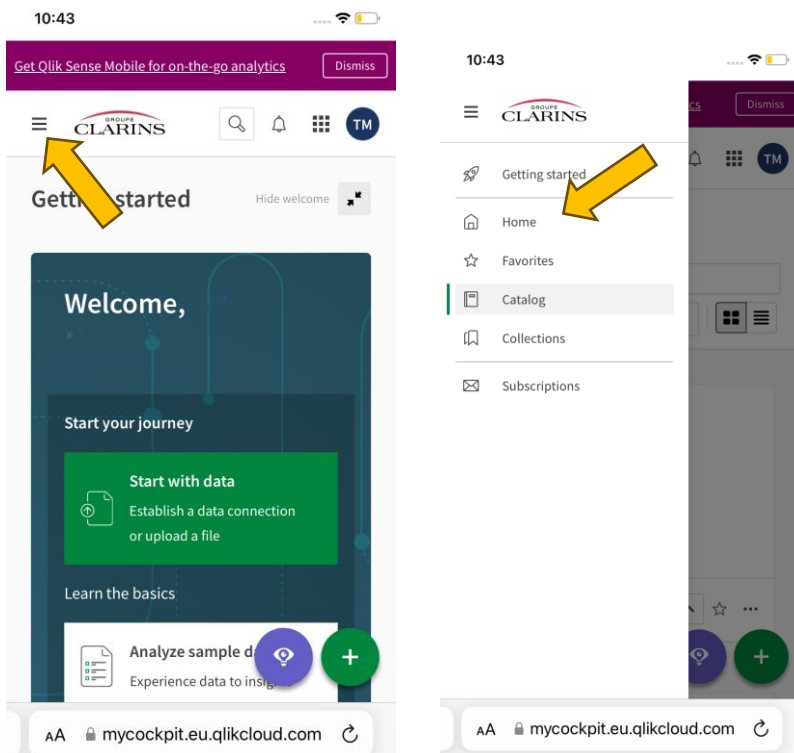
10:43

Get Qlik Sense Mobile for on-the-go analytics Dismiss

GROUPE CLARINS

TM

Getti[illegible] started Hide welcome

Welcome,

Start your journey

Start with data
Establish a data connection or upload a file

Learn the basics

Analyze sample d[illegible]
Experience data to insi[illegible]

+

AA mycockpit.eu.qlikcloud.com

10:43

GROUPE CLARINS

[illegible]ics Dismiss

TM

Getting started

Home

Favorites

Catalog

Collections

Subscriptions

+

AA mycockpit.eu.qlikcloud.com